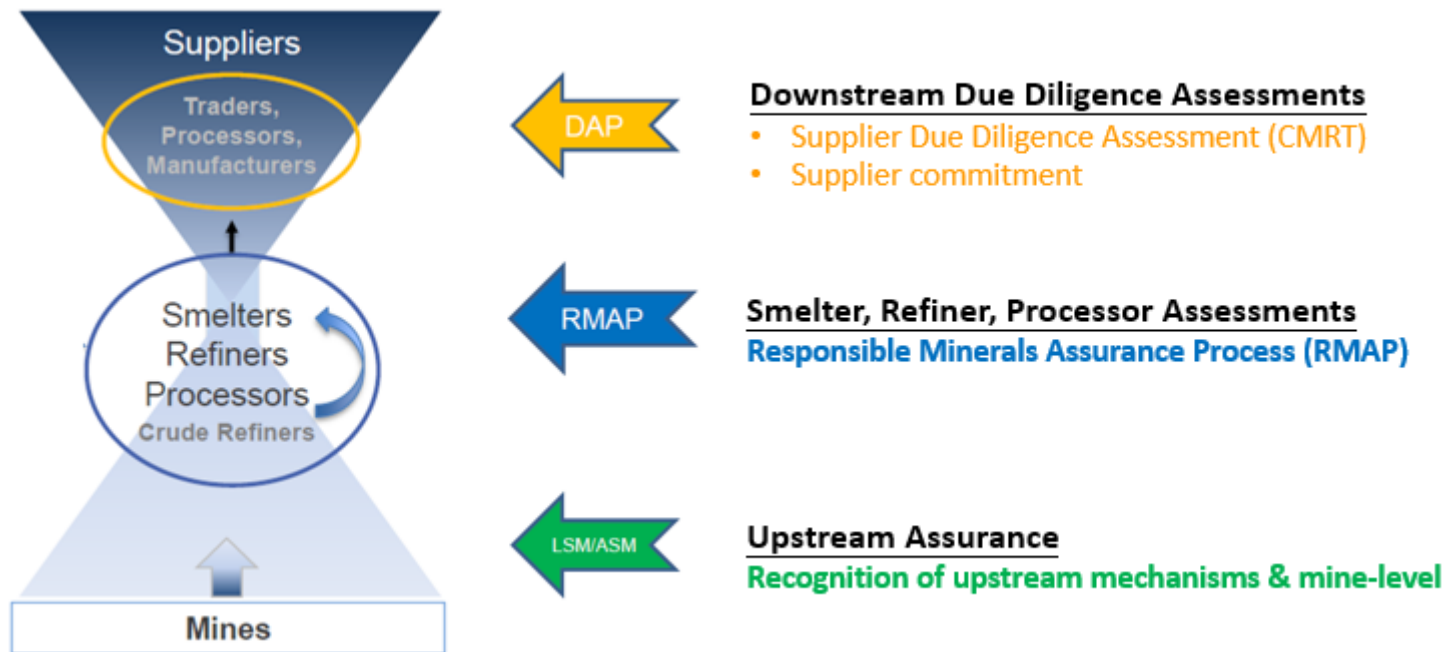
Suppliers

Traders, Processors, Manufacturers

Smelters
Refiners
Processors
Crude Refiners

Mines

DAP

RMAP

LSM/ASM

Downstream Due Diligence Assessments
• Supplier Due Diligence Assessment (CMRT)
• Supplier commitment

Smelter, Refiner, Processor Assessments
Responsible Minerals Assurance Process (RMAP)

Upstream Assurance
Recognition of upstream mechanisms & mine-level